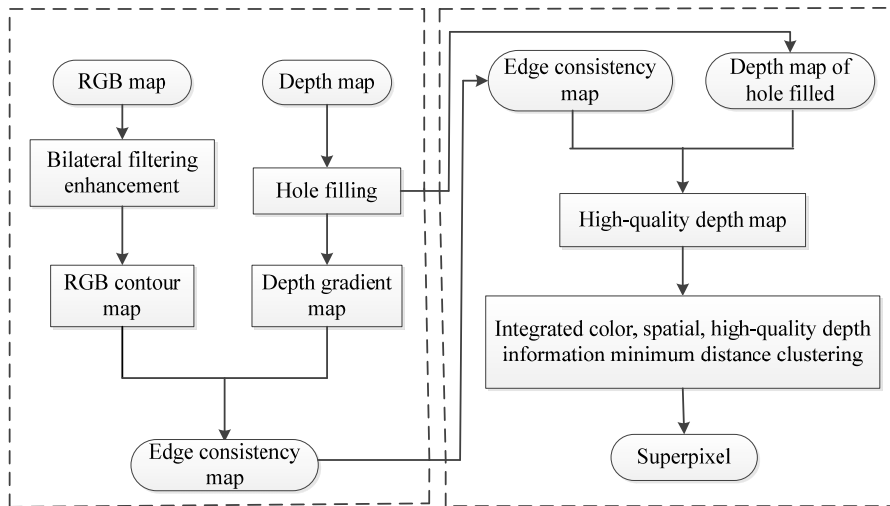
RGB map

Depth map

Bilateral filtering enhancement

Hole filling

RGB contour map

Depth gradient map

Edge consistency map

Edge consistency map

Depth map of hole filled

High-quality depth map

Integrated color, spatial, high-quality depth information minimum distance clustering

Superpixel